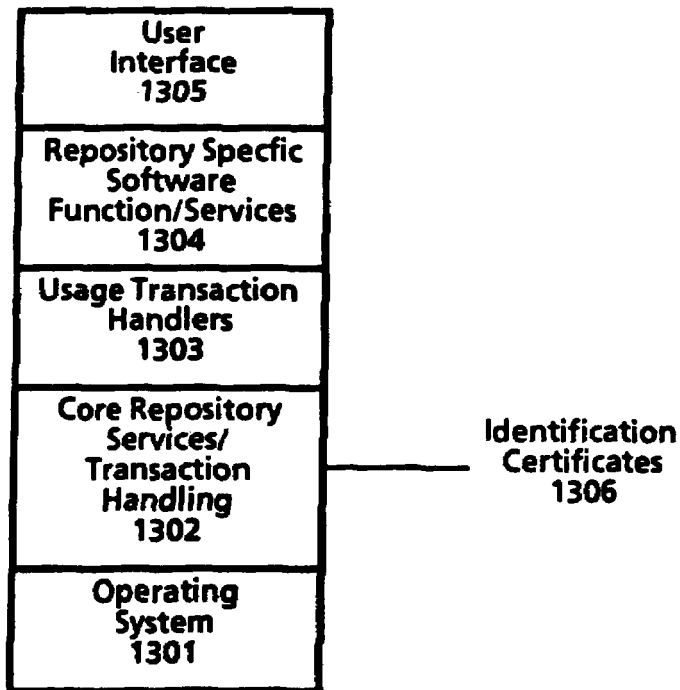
User Interface 1305

Repository Specfic Software Function/Services 1304

Usage Transaction Handlers 1303

Core Repository Services/ Transaction Handling 1302

Operating System 1301

Identification Certificates 1306